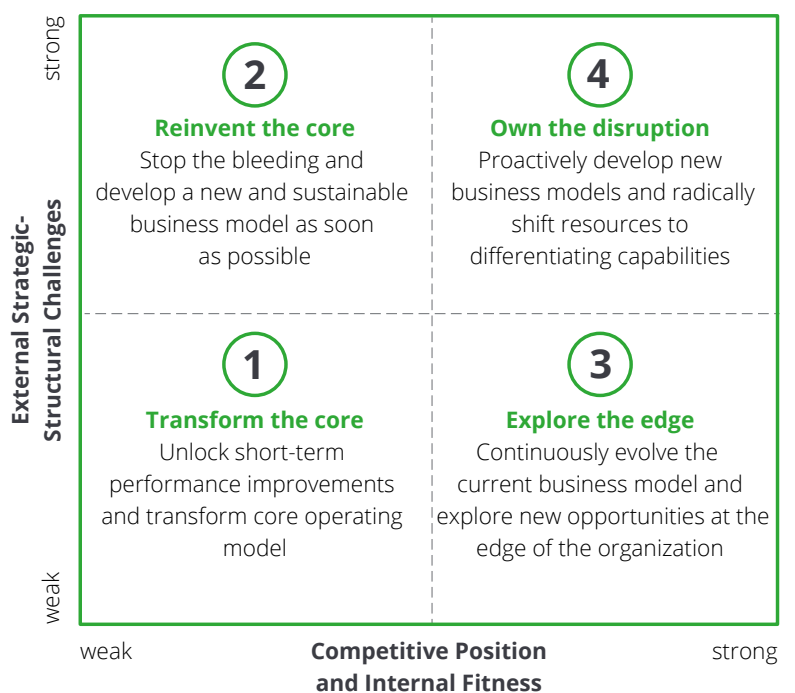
strong

External Strategic-Structural Challenges

weak

2

Reinvent the core

Stop the bleeding and develop a new and sustainable business model as soon as possible

4

Own the disruption

Proactively develop new business models and radically shift resources to differentiating capabilities

1

Transform the core

Unlock short-term performance improvements and transform core operating model

3

Explore the edge

Continuously evolve the current business model and explore new opportunities at the edge of the organization

weak

Competitive Position and Internal Fitness

strong